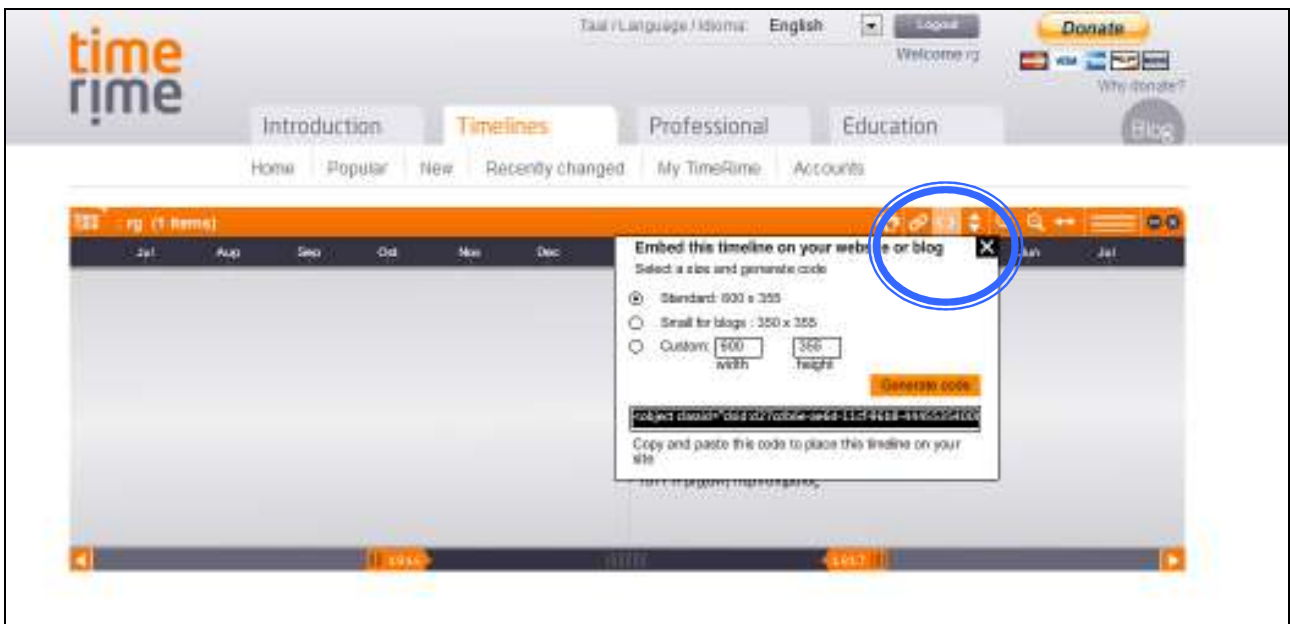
time
rime

Taal / Language / Idioma: English Logout
Welcome rg

Donate
Why donate?

Introduction Timelines Professional Education Blog

Home Popular New Recently changed My TimeRime Accounts

: rg (1 items)

Jul Aug Sep Oct Nov Dec Jun Jul

Embed this timeline on your website or blog
Select a size and generate code

Standard: 600 x 355
Small for blogs : 350 x 355
Custom: 600 width 355 height

Generate code

<object classid="clsid:d27cdb6e-ae6d-11cf-96b8-444553540000

Copy and paste this code to place this timeline on your site

1966 1967